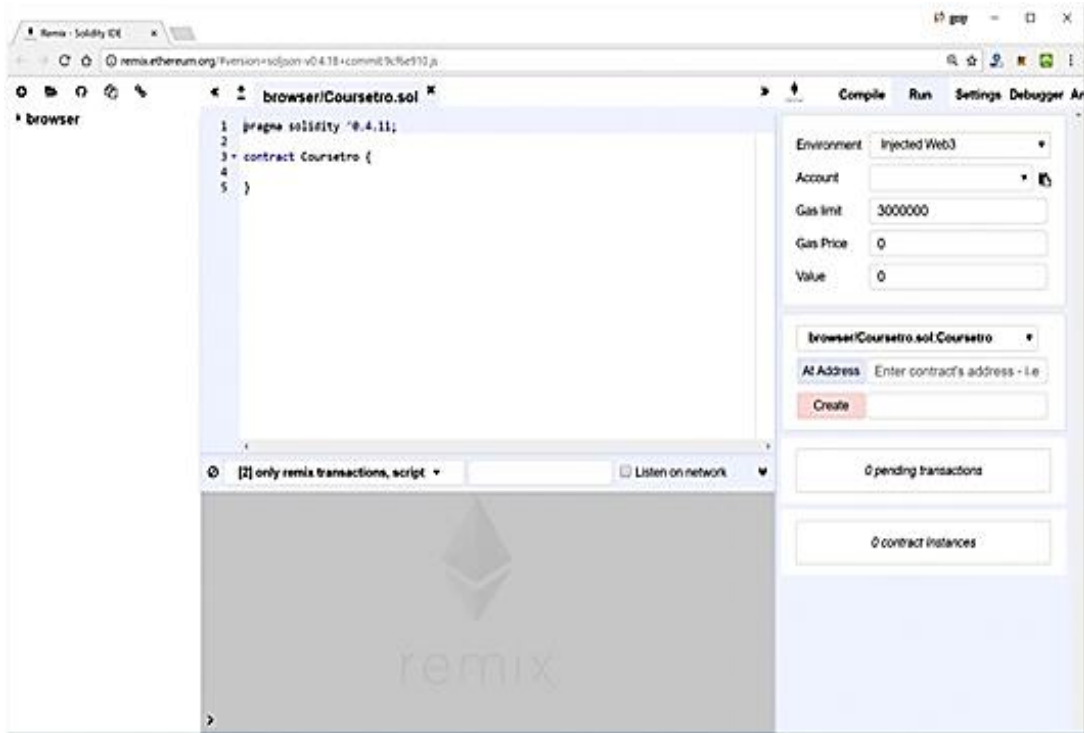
Remix - Solidity IDE

gary

remix.ethereum.org/#version=soljson-v0.4.18+commit.9cf6e910.js

browser

browser/Coursetro.sol

1 pragma solidity ^0.4.11;
2
3 contract Coursetro {
4
5 }

Compile Run Settings Debugger An

Environment Injected Web3

Account

Gas limit 3000000

Gas Price 0

Value 0

browser/Coursetro.sol:Coursetro

At Address Enter contract's address - i.e

Create

[2] only remix transactions, script

Listen on network

0 pending transactions

0 contract instances

remix